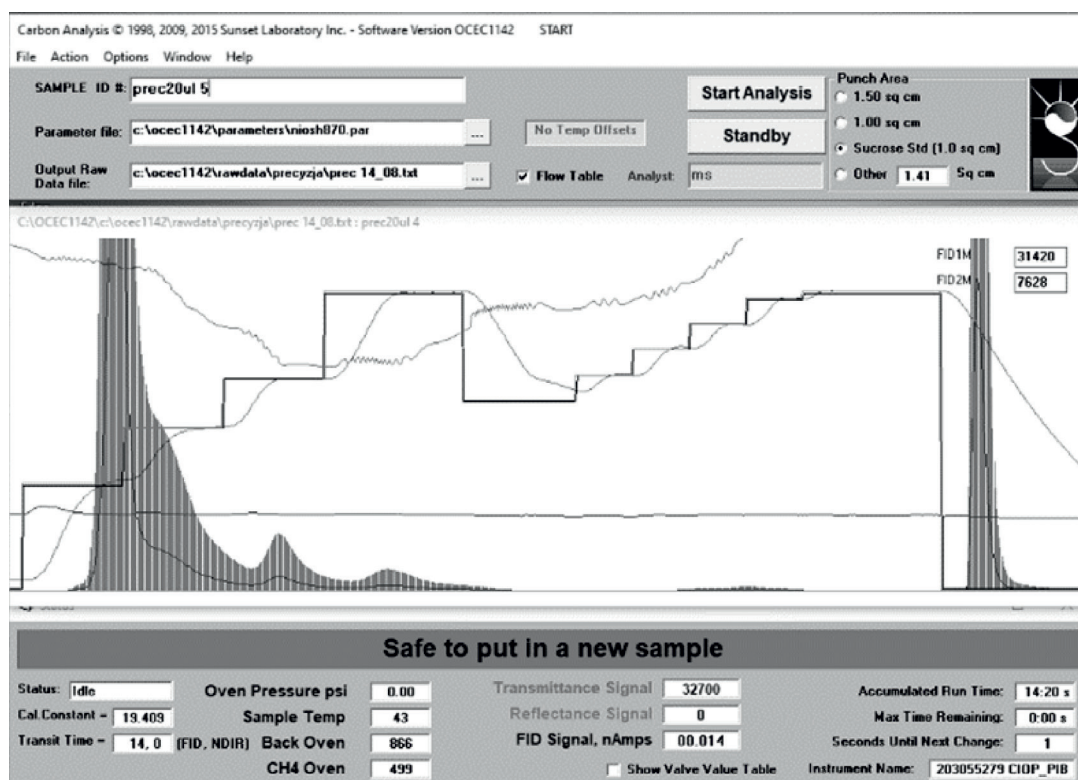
Carbon Analysis © 1998, 2009, 2015 Sunset Laboratory Inc. - Software Version OCEC1142 START

File Action Options Window Help

SAMPLE ID #: prec20ul 5

Parameter file: c:\ocec1142\parameters\niosh870.par ...

Output Raw Data file: c:\ocec1142\rawdata\precyzja\prec 14_08.txt ...

No Temp Offsets

Flow Table Analyst: ms

Start Analysis

Standby

Punch Area
1.50 sq cm
1.00 sq cm
Sucrose Std (1.0 sq cm)
Other 1.41 Sq cm

C:\OCEC1142\c:\ocec1142\rawdata\precyzja\prec 14_08.txt : prec20ul 4

FID1M 31420
FID2M 7628

Status

Safe to put in a new sample

Status: Idle
Cal.Constant = 19.409
Transit Time = 14, 0 (FID, NDIR)

Oven Pressure psi 0.00
Sample Temp 43
Back Oven 866
CH4 Oven 499

Transmittance Signal 32700
Reflectance Signal 0
FID Signal, nAmps 00.014

Show Valve Value Table

Accumulated Run Time: 14:20 s
Max Time Remaining: 0:00 s
Seconds Until Next Change: 1
Instrument Name: 203055279 CIOP_PIB